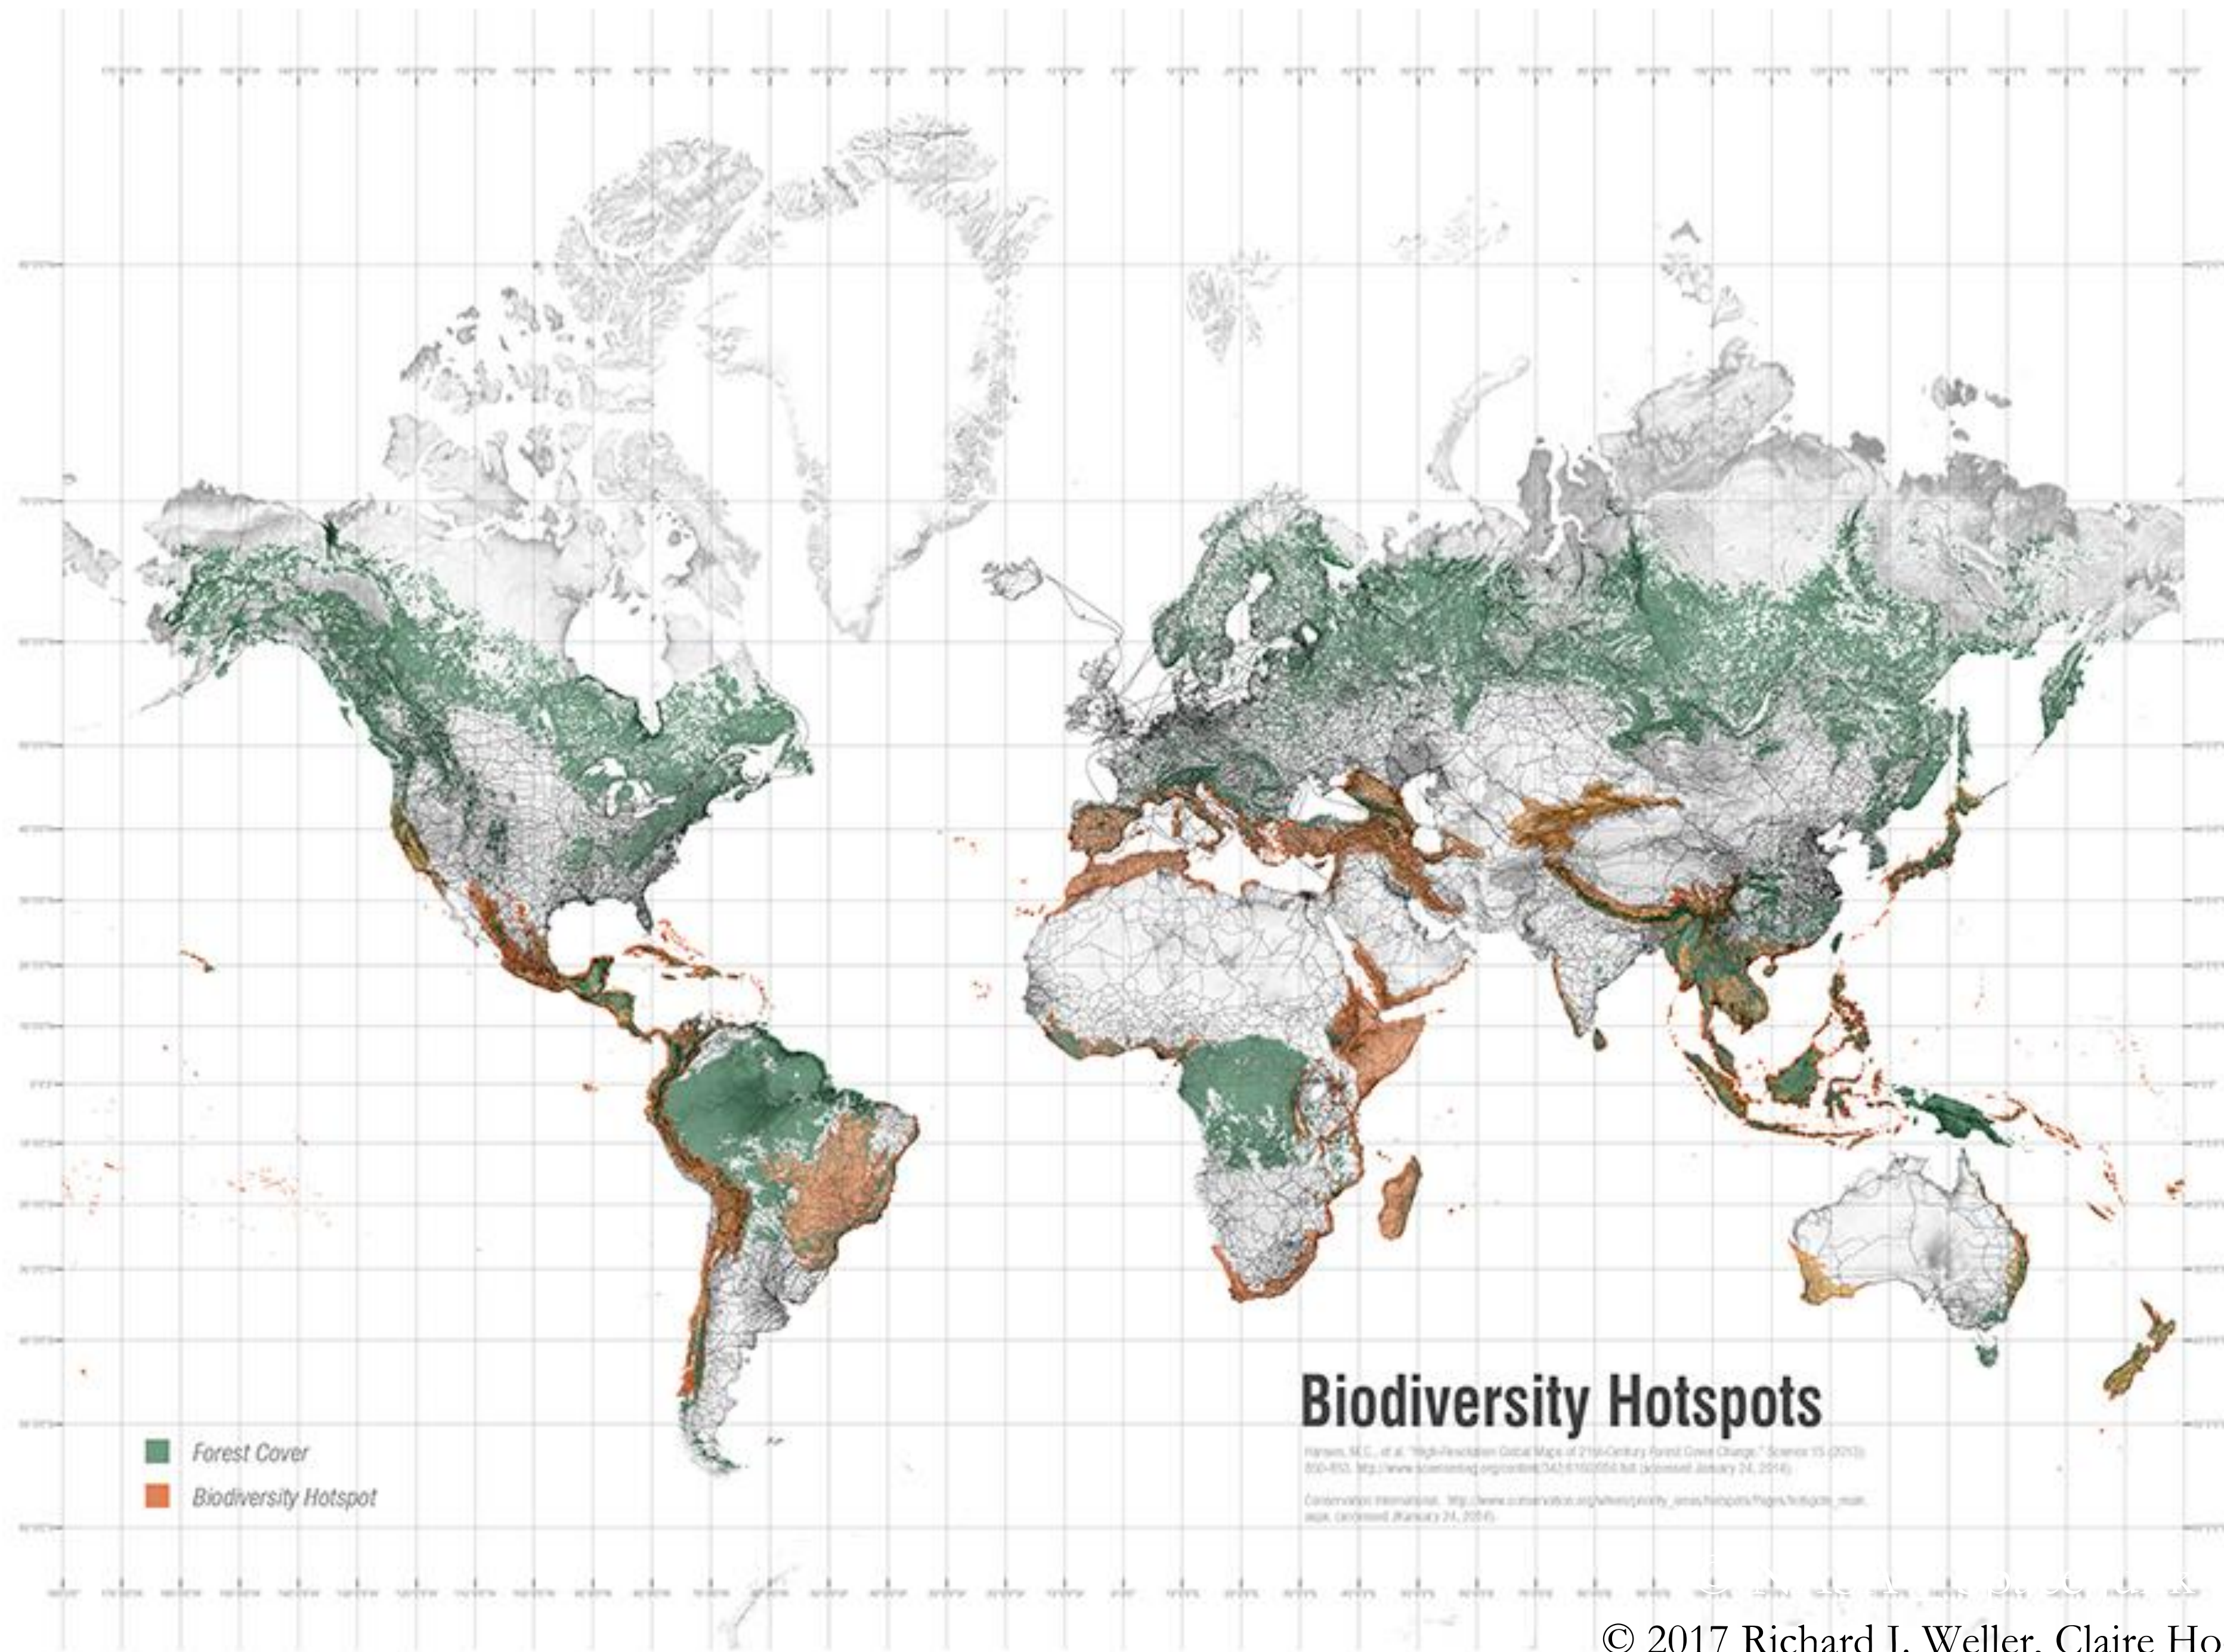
Biodiversity Hotspots

Hansen, M.C., et al. "High-Resolution Global Maps of 21st-Century Forest Cover Change." Science 15 (2013): 850-853. http://www.sciencemag.org/content/342/6160/850.full (accessed January 24, 2014).

Conservation International. http://www.conservation.org/where/priority_areas/hotspots/Pages/hotspots_main.aspx (accessed January 24, 2014).

Forest Cover

Biodiversity Hotspot

© 2017 Richard J. Weller, Claire Ho